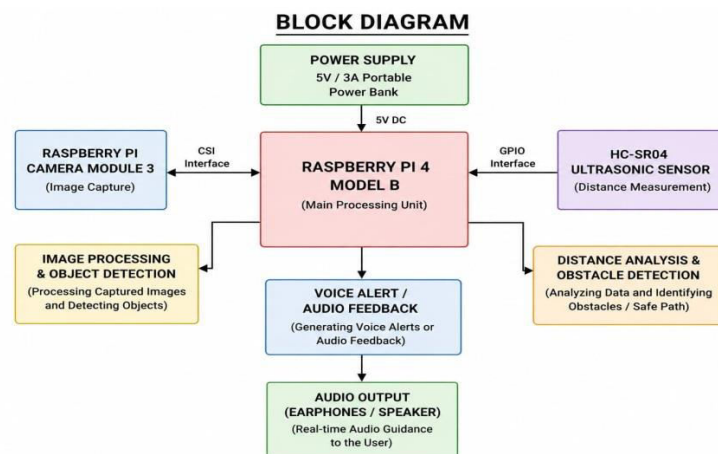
BLOCK DIAGRAM

POWER SUPPLY
5V / 3A Portable Power Bank

5V DC

RASPBERRY PI CAMERA MODULE 3
(Image Capture)

CSI Interface

RASPBERRY PI 4 MODEL B
(Main Processing Unit)

GPIO Interface

HC-SR04 ULTRASONIC SENSOR
(Distance Measurement)

IMAGE PROCESSING & OBJECT DETECTION
(Processing Captured Images and Detecting Objects)

VOICE ALERT / AUDIO FEEDBACK
(Generating Voice Alerts or Audio Feedback)

DISTANCE ANALYSIS & OBSTACLE DETECTION
(Analyzing Data and Identifying Obstacles / Safe Path)

AUDIO OUTPUT (EARPHONES / SPEAKER)
(Real-time Audio Guidance to the User)